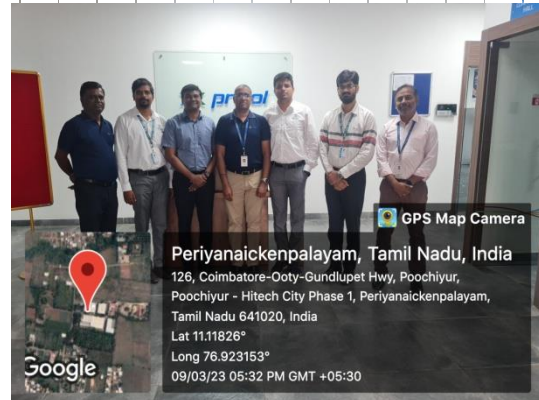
pricol

GPS Map Camera

Periyanaickenpalayam, Tamil Nadu, India
126, Coimbatore-Ooty-Gundlupet Hwy, Poochiyur, Poochiyur - Hitech City Phase 1, Periyanaickenpalayam, Tamil Nadu 641020, India
Lat 11.11826°
Long 76.923153°
09/03/23 05:32 PM GMT +05:30

Google